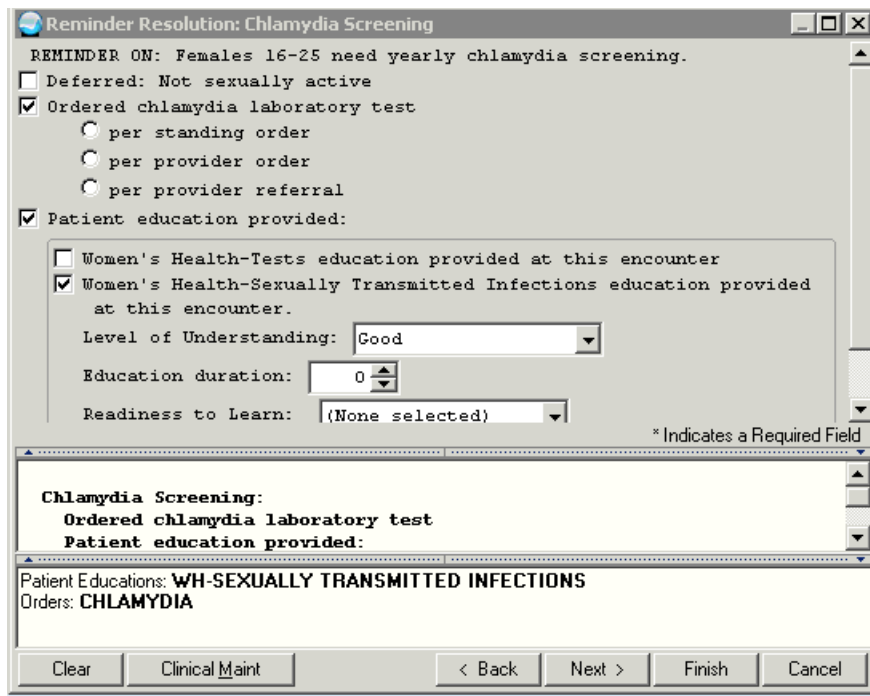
Reminder Resolution: Chlamydia Screening

REMINDER ON: Females 16-25 need yearly chlamydia screening.

Deferred: Not sexually active

Ordered chlamydia laboratory test

per standing order

per provider order

per provider referral

Patient education provided:

Women's Health-Tests education provided at this encounter

Women's Health-Sexually Transmitted Infections education provided at this encounter.

Level of Understanding: Good

Education duration: 0

Readiness to Learn: (None selected)

* Indicates a Required Field

Chlamydia Screening:
Ordered chlamydia laboratory test
Patient education provided:

Patient Educations: WH-SEXUALLY TRANSMITTED INFECTIONS
Orders: CHLAMYDIA

Clear | Clinical Maint | < Back | Next > | Finish | Cancel